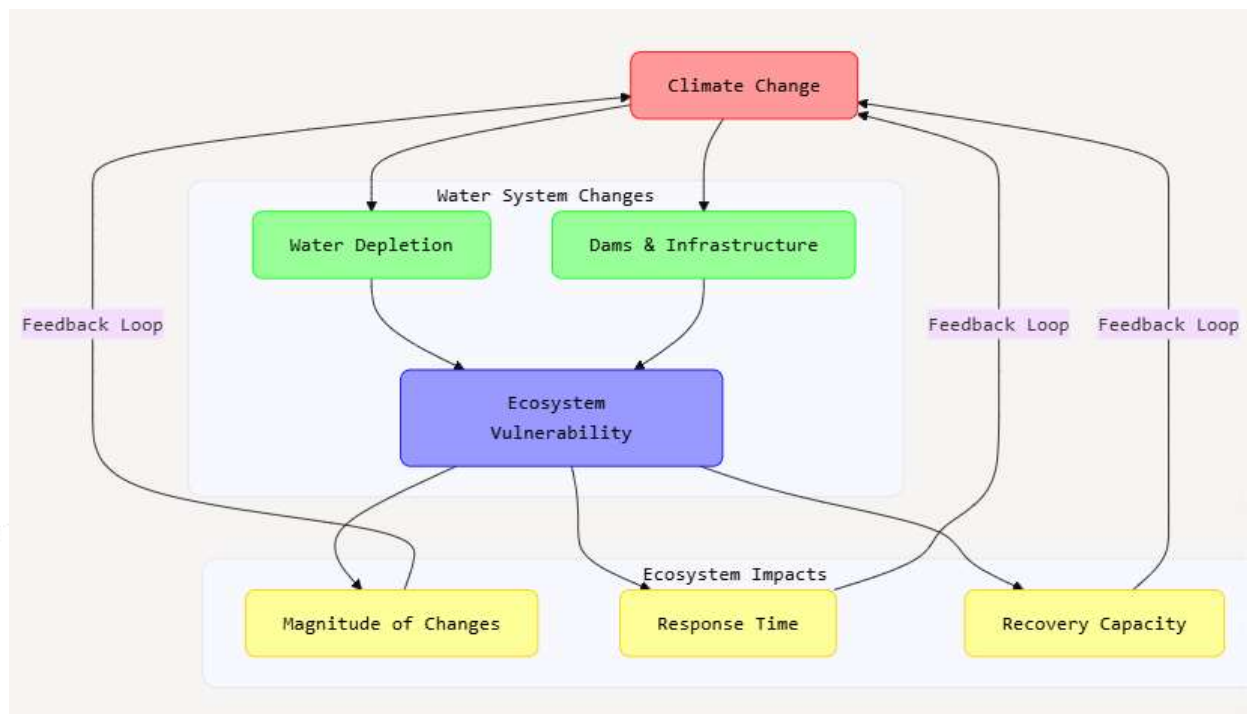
Climate Change

Water System Changes

Water Depletion

Dams & Infrastructure

Feedback Loop

Feedback Loop

Feedback Loop

Ecosystem Vulnerability

Ecosystem Impacts

Magnitude of Changes

Response Time

Recovery Capacity